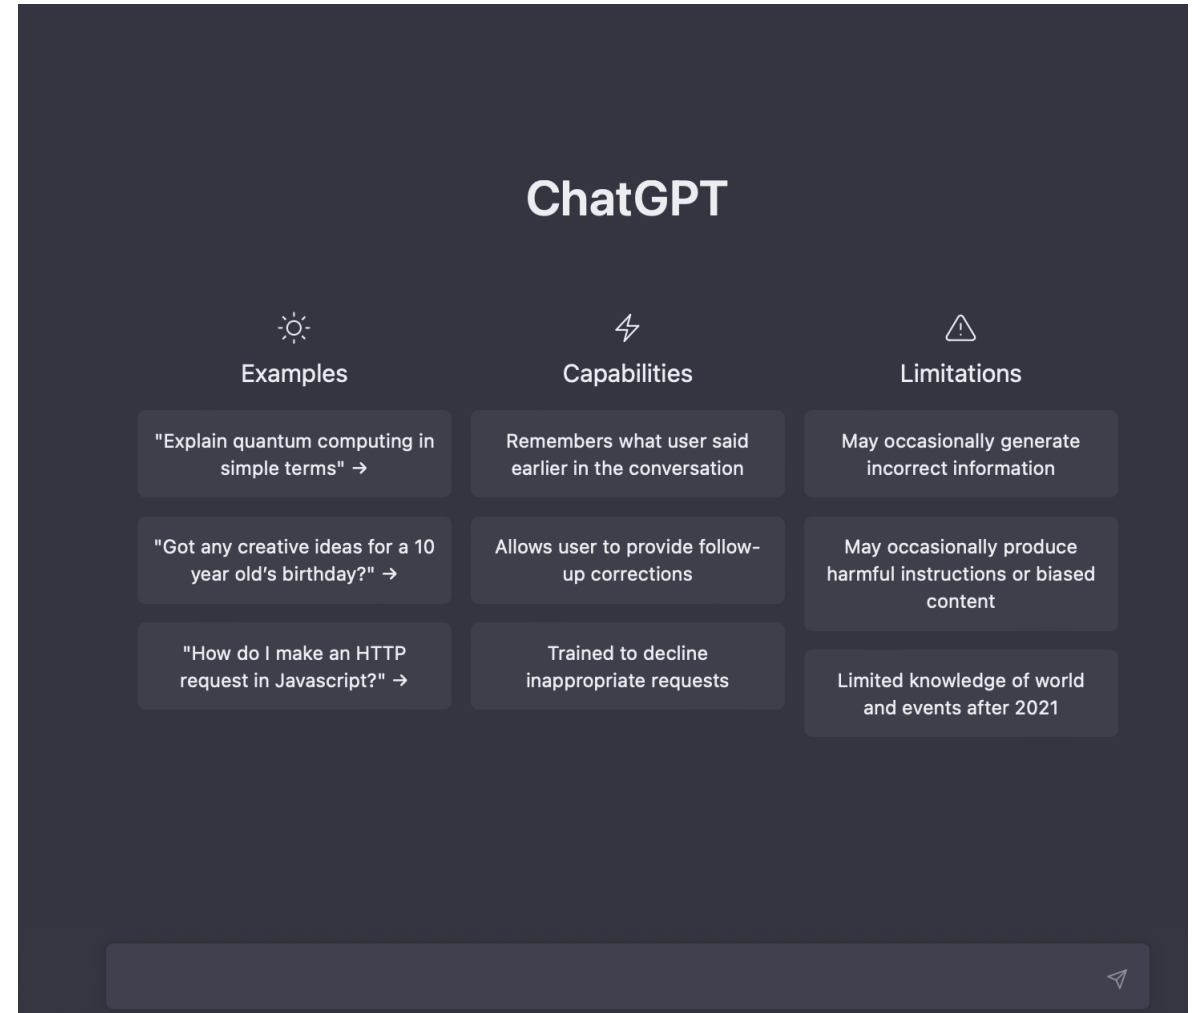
ChatGPT

Examples

"Explain quantum computing in simple terms" →

"Got any creative ideas for a 10 year old's birthday?" →

"How do I make an HTTP request in Javascript?" →

Capabilities

Remembers what user said earlier in the conversation

Allows user to provide follow-up corrections

Trained to decline inappropriate requests

Limitations

May occasionally generate incorrect information

May occasionally produce harmful instructions or biased content

Limited knowledge of world and events after 2021